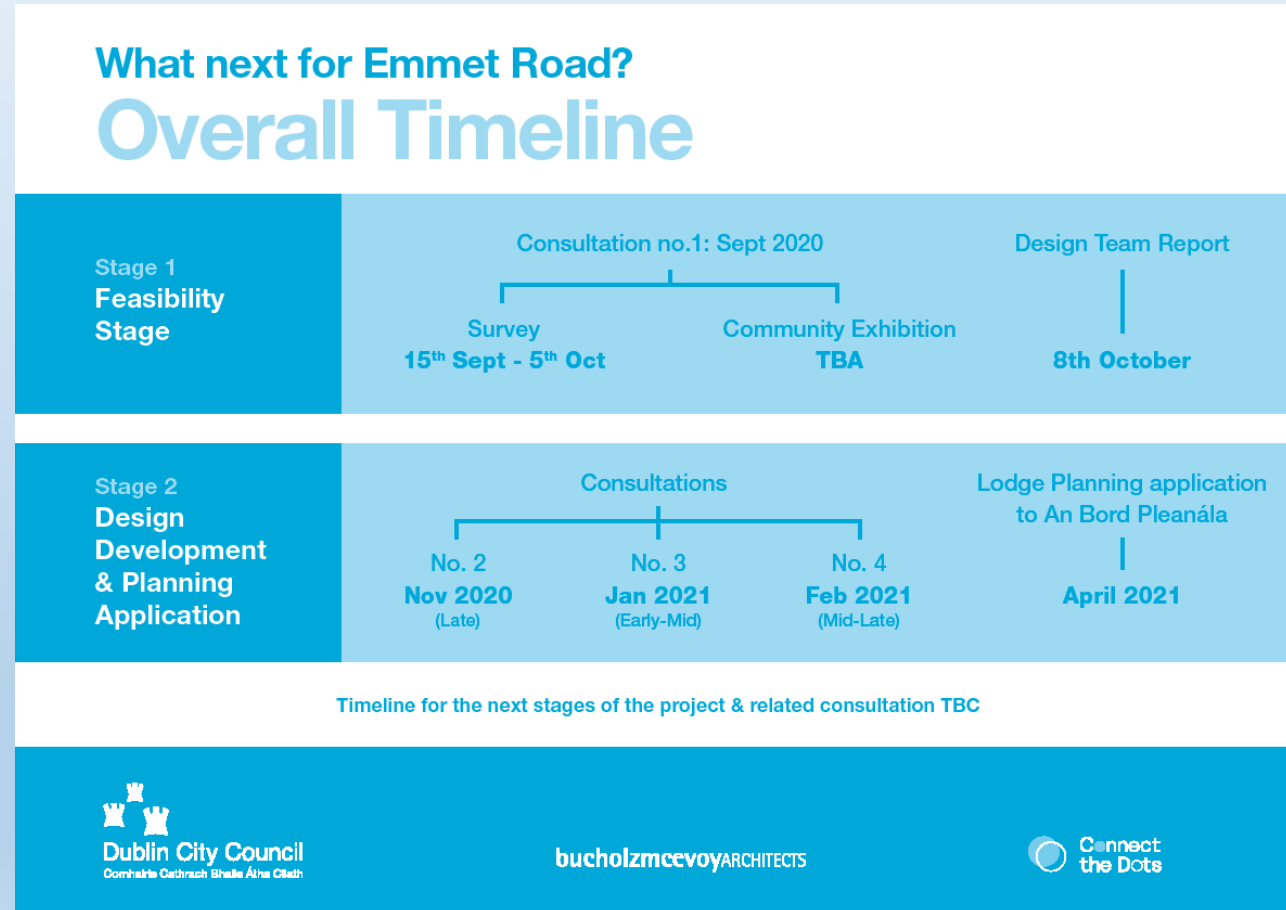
What next for Emmet Road?
Overall Timeline

Stage 1
Feasibility Stage

Consultation no.1: Sept 2020

Survey
15$^{th}$ Sept - 5$^{th}$ Oct

Community Exhibition
TBA

Design Team Report
8th October

Stage 2
Design Development & Planning Application

Consultations

No. 2
Nov 2020
(Late)

No. 3
Jan 2021
(Early-Mid)

No. 4
Feb 2021
(Mid-Late)

Lodge Planning application to An Bord Pleanála
April 2021

Timeline for the next stages of the project & related consultation TBC

Dublin City Council
Comhairle Cathrach Bhaile Átha Cliath

bucholzmcevoyARCHITECTS

Connect the Dots